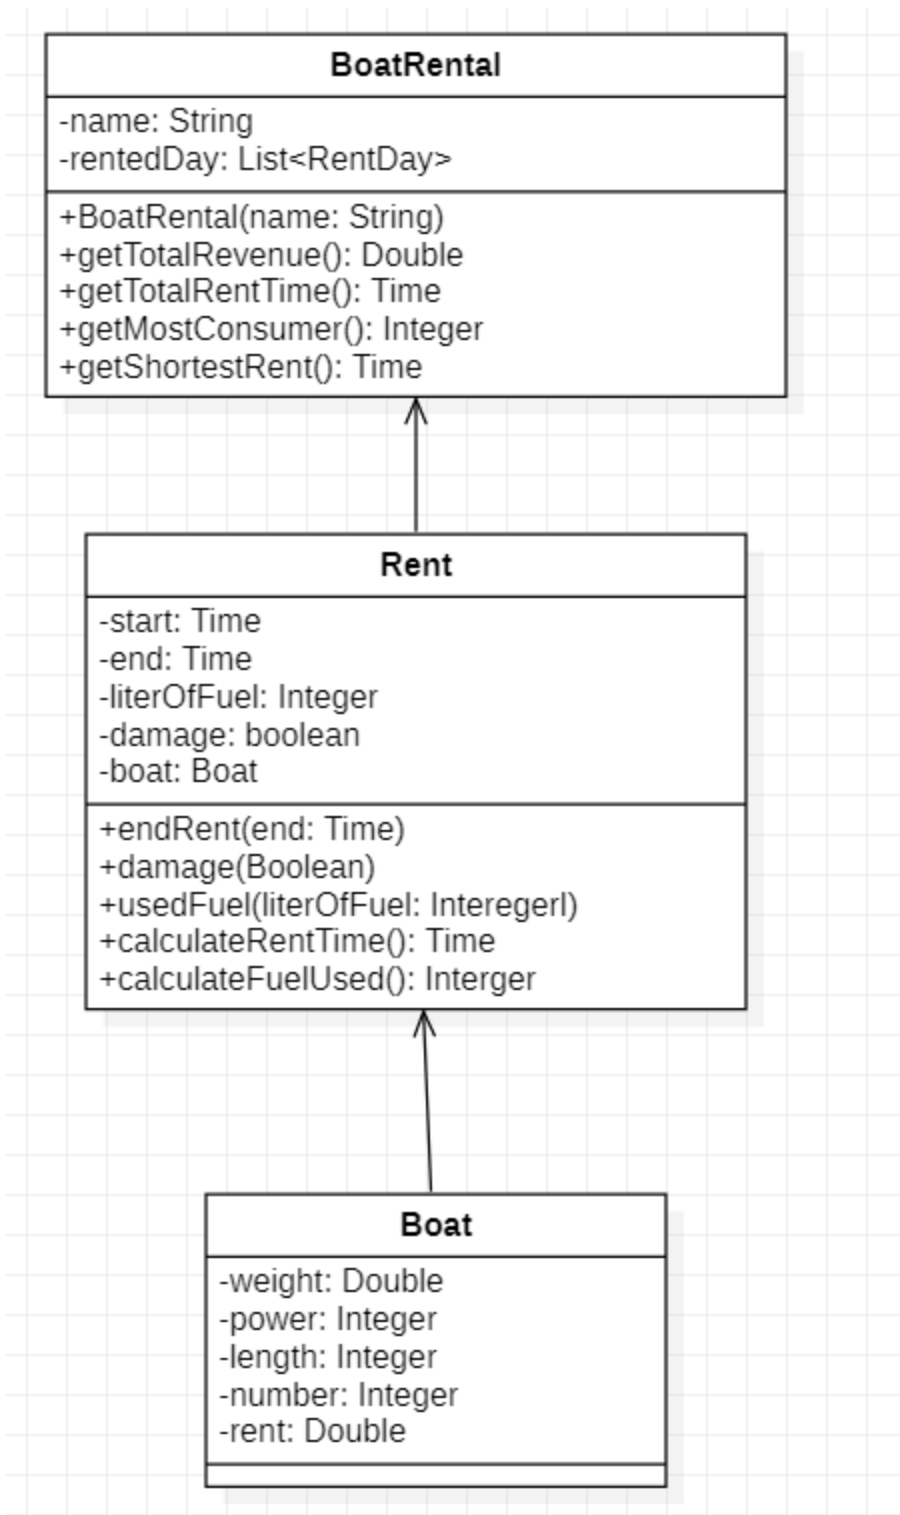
BoatRental

-name: String
-rentedDay: List<RentDay>

+BoatRental(name: String)
+getTotalRevenue(): Double
+getTotalRentTime(): Time
+getMostConsumer(): Integer
+getShortestRent(): Time

Rent

-start: Time
-end: Time
-literOfFuel: Integer
-damage: boolean
-boat: Boat

+endRent(end: Time)
+damage(Boolean)
+usedFuel(literOfFuel: Interegerl)
+calculateRentTime(): Time
+calculateFuelUsed(): Interger

Boat

-weight: Double
-power: Integer
-length: Integer
-number: Integer
-rent: Double